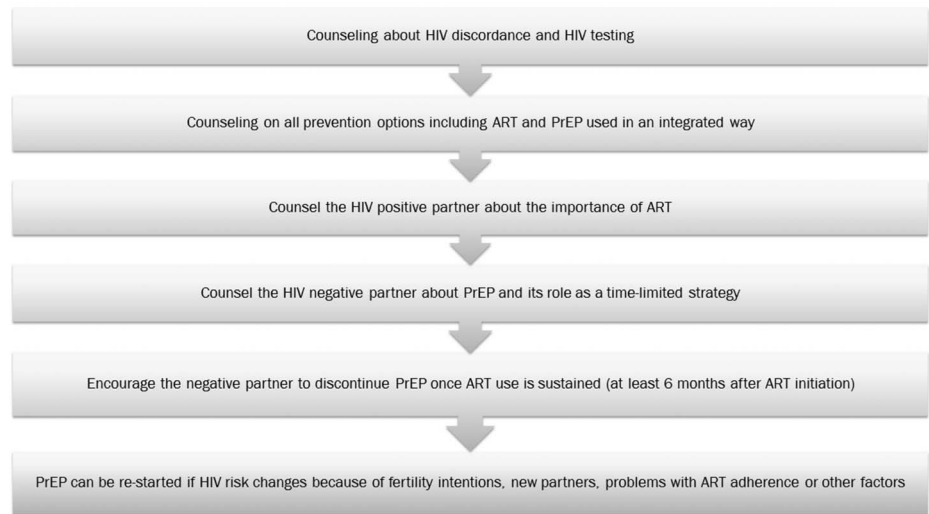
Counseling about HIV discordance and HIV testing

Counseling on all prevention options including ART and PrEP used in an integrated way

Counsel the HIV positive partner about the importance of ART

Counsel the HIV negative partner about PrEP and its role as a time-limited strategy

Encourage the negative partner to discontinue PrEP once ART use is sustained (at least 6 months after ART initiation)

PrEP can be re-started if HIV risk changes because of fertility intentions, new partners, problems with ART adherence or other factors